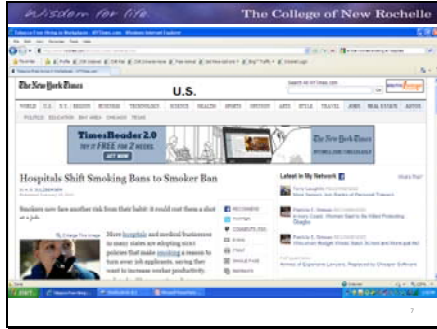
wisdom for life

The College of New Rochelle

The New York Times

U.S.

TimesReader 2.0

TRY IT FREE FOR 2 WEEKS.

The New York Times

Hospitals Shift Smoking Bans to Smoker Ban

Smokers now face another risk from their habit: it could cost them a shot at a job.

More hospitals and medical businesses in many states are adopting strict policies that make smoking a reason to turn away job applicants, saying they want to increase worker productivity

Latest In My Network

7